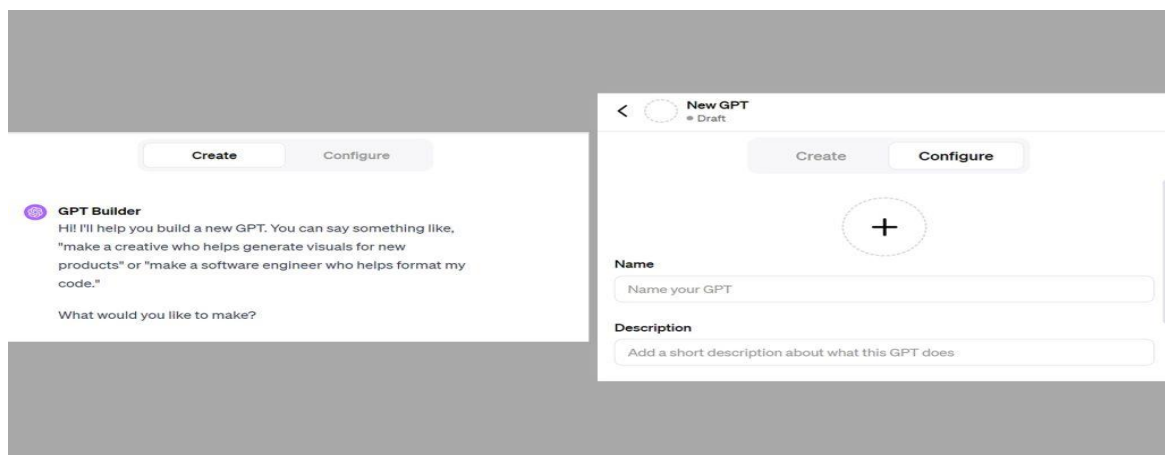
Create Configure

GPT Builder
Hi! I'll help you build a new GPT. You can say something like, "make a creative who helps generate visuals for new products" or "make a software engineer who helps format my code."

What would you like to make?

<
New GPT
• Draft

Create Configure

+

Name
Name your GPT

Description
Add a short description about what this GPT does